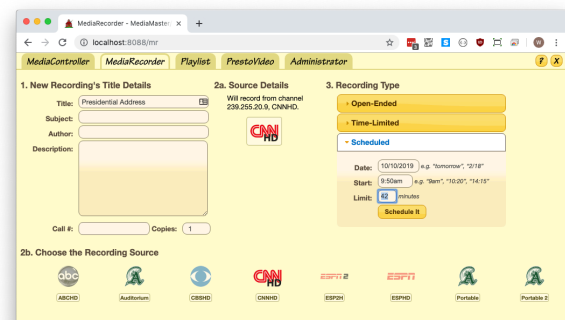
MediaRecorder - MediaMaste ×

localhost:8088/mr

MediaController MediaRecorder Playlist PrestoVideo Administrator

? X

1. New Recording's Title Details

Title: Presidential Address

Subject:

Author:

Description:

Call #:

Copies: 1

2a. Source Details

Will record from channel 239.255.20.9, CNNHD.

CNN HD

3. Recording Type

Open-Ended

Time-Limited

Scheduled

Date: 10/10/2019 e.g. "tomorrow", "2/18"

Start: 9:50am e.g. "9am", "10:20", "14:15"

Limit: 62 minutes

Schedule It

2b. Choose the Recording Source

abc ABCHD

Auditorium

CBSHD

CNN HD CNNHD

ESPN2 ESP2H

ESPN ESPHD

Portable

Portable 2